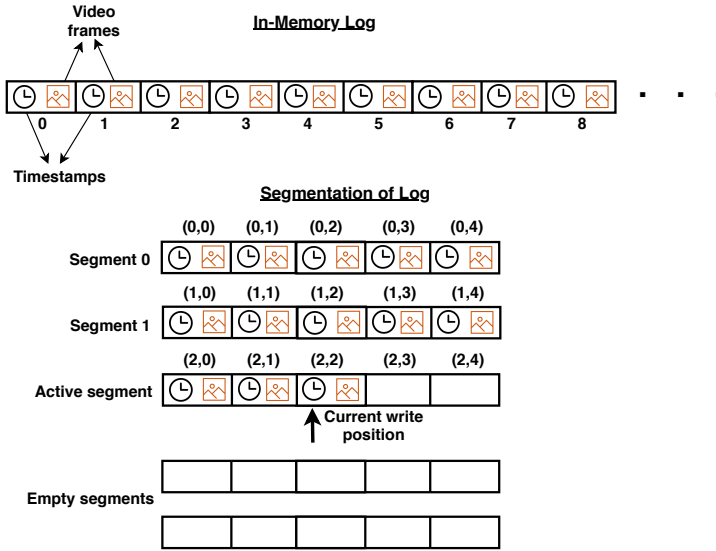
Video frames

In-Memory Log

0 1 2 3 4 5 6 7 8 . .

Timestamps

Segmentation of Log

(0,0) (0,1) (0,2) (0,3) (0,4)

Segment 0

(1,0) (1,1) (1,2) (1,3) (1,4)

Segment 1

(2,0) (2,1) (2,2) (2,3) (2,4)

Active segment

Current write position

Empty segments